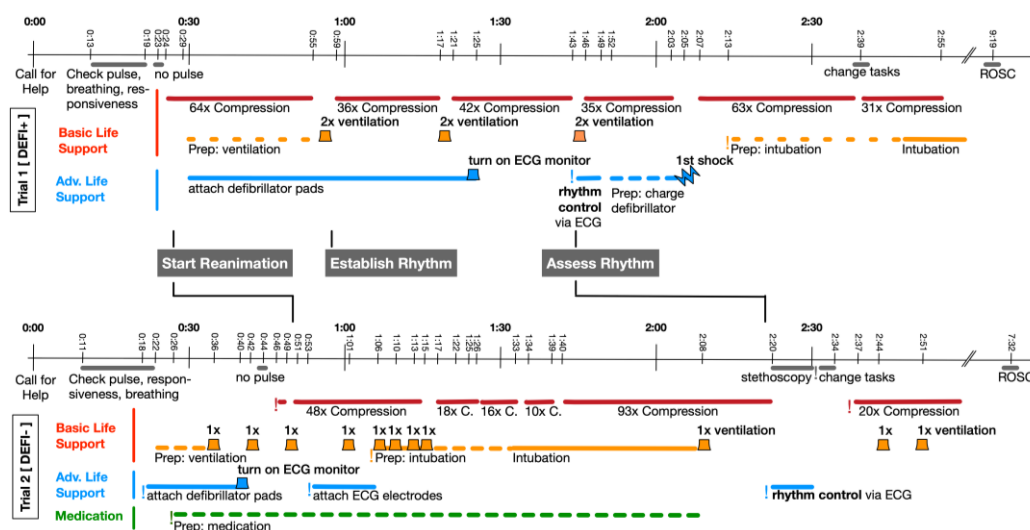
0:00 0:13 0:19 0:23 0:26 0:29 0:30 0:55 0:59 1:00 1:17 1:21 1:25 1:30 1:43 1:46 1:49 1:52 2:00 2:03 2:05 2:07 2:13 2:30 2:39 2:55 9:19

Call for Help
Check pulse, breathing, responsiveness
no pulse
change tasks
ROSC

Trial 1 [ DEFI+ ]

Basic Life Support
64x Compression
36x Compression
42x Compression
35x Compression
63x Compression
31x Compression
2x ventilation
2x ventilation
2x ventilation
Prep: ventilation
Prep: intubation
Intubation

Adv. Life Support
attach defibrillator pads
turn on ECG monitor
1st shock
rhythm control via ECG
Prep: charge defibrillator

Start Reanimation
Establish Rhythm
Assess Rhythm

0:00 0:11 0:18 0:22 0:26 0:30 0:36 0:40 0:42 0:44 0:46 0:49 0:51 0:53 1:00 1:01 1:06 1:10 1:13 1:15 1:17 1:22 1:25 1:26 1:30 1:33 1:34 1:39 1:40 2:00 2:08 2:20 2:30 2:34 2:37 2:44 2:51 7:32

Call for Help
Check pulse, responsiveness, breathing
no pulse
stethoscopy
change tasks
ROSC

Trial 2 [ DEFI- ]

Basic Life Support
48x Compression
18x C.
16x C.
10x C.
93x Compression
20x Compression
1x
1x
1x
1x
1x
1x
1x
1x
1x ventilation
1x
1x ventilation
Prep: ventilation
Prep: intubation
Intubation

Adv. Life Support
turn on ECG monitor
attach defibrillator pads
attach ECG electrodes
rhythm control via ECG

Medication
Prep: medication